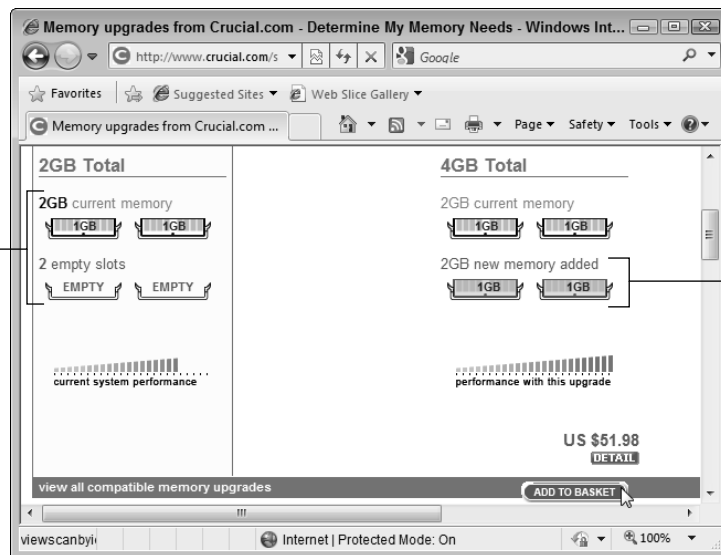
Memory upgrades from Crucial.com - Determine My Memory Needs - Windows Int...

http://www.crucial.com/s

Google

Favorites

Suggested Sites ▾

Web Slice Gallery ▾

Memory upgrades from Crucial.com ...

Page ▾ Safety ▾ Tools ▾

2GB Total

2GB current memory

1GB 1GB

2 empty slots

EMPTY EMPTY

current system performance

4GB Total

2GB current memory

1GB 1GB

2GB new memory added

1GB 1GB

performance with this upgrade

US $51.98

DETAIL

view all compatible memory upgrades

ADD TO BASKET

viewscanbyi

Internet | Protected Mode: On

100%